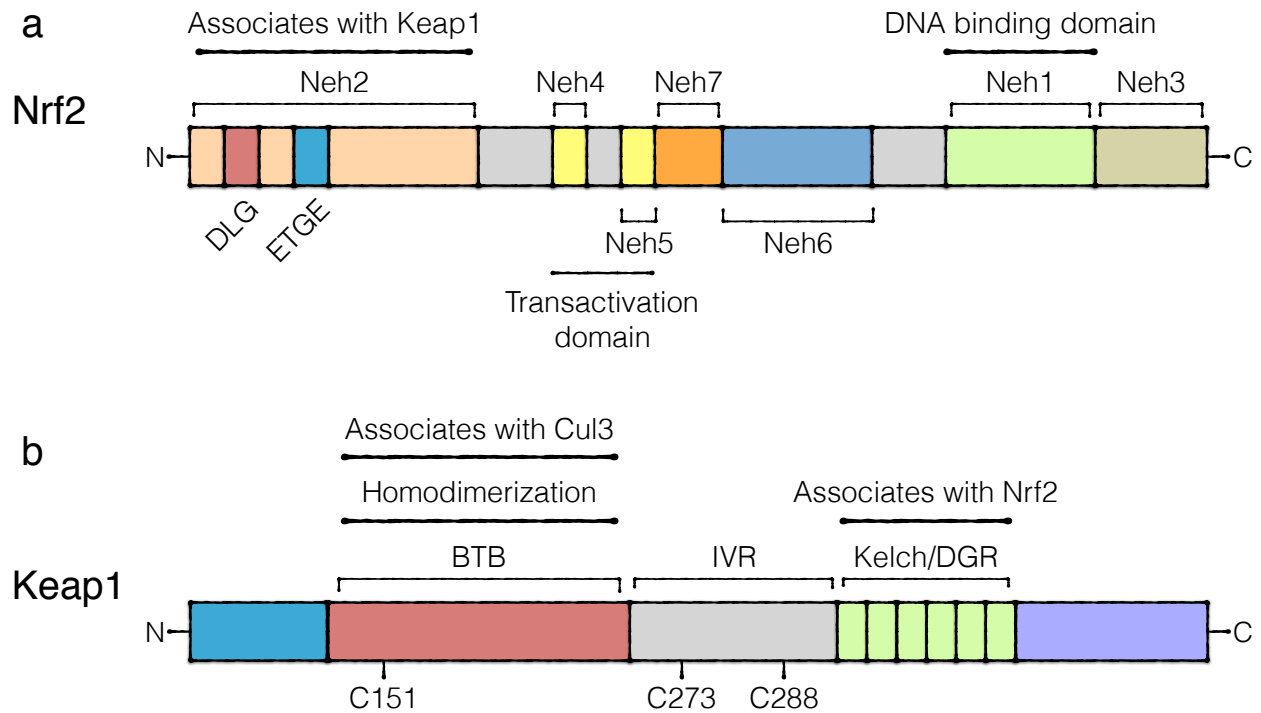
a

Associates with Keap1

DNA binding domain

Neh2

Neh4

Neh7

Neh1

Neh3

Nrf2

N

C

DLG

ETGE

Neh5

Neh6

Transactivation domain

b

Associates with Cul3

Homodimerization

Associates with Nrf2

BTB

IVR

Kelch/DGR

Keap1

N

C

C151

C273

C288